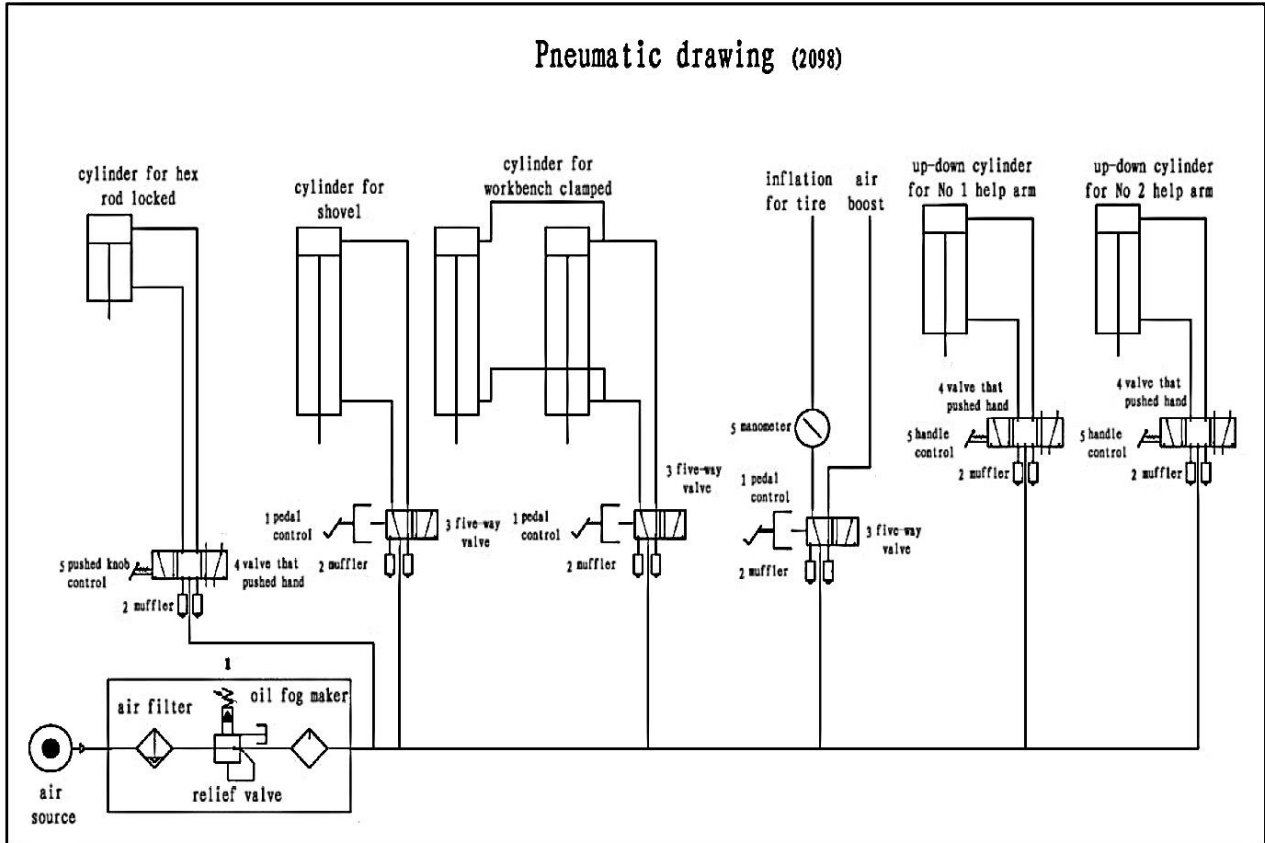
Pneumatic drawing (2098)

cylinder for hex rod locked

cylinder for shovel

cylinder for workbench clamped

inflation for tire

air boost

up-down cylinder for No 1 help arm

up-down cylinder for No 2 help arm

4 valve that pushed hand

5 handle control

2 muffler

4 valvc that pushed hand

5 handle control

2 muffler

5 manometer

1 pedal control

3 five-way valve

2 muffler

1 pedal control

3 five-way valve

2 muffler

1 pedal control

3 five-way valve

2 muffler

5 pushed knob control

4 valve that pushed hand

2 muffler

1

air filter

oil fog maker

relief valve

air source